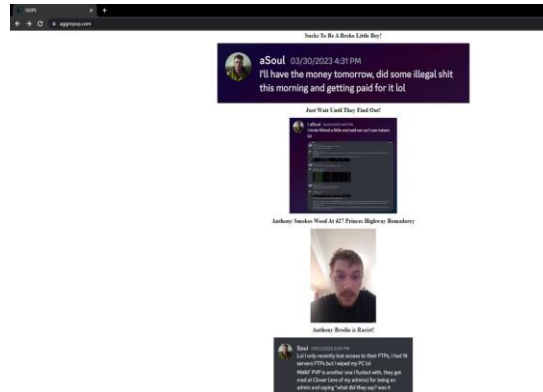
OOPS

aggropvp.com

Sucks To Be A Broke Little Boy!

aSoul 03/30/2023 4:31 PM
I'll have the money tomorrow, did some illegal shit this morning and getting paid for it lol

Just Wait Until They Find Out!

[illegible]

Anthony Smokes Weed At 427 Princes Highway Bomaderry

Anthony Brodie is Racist!

Soul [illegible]
Lol I only recently lost access to their FTPs, I had M servers FTPs but I wiped my PC lol
MAKF PVP is another one I fucked with, they got mad at Clover (one of my admins) for being an admin and saying "what did they say? was it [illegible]